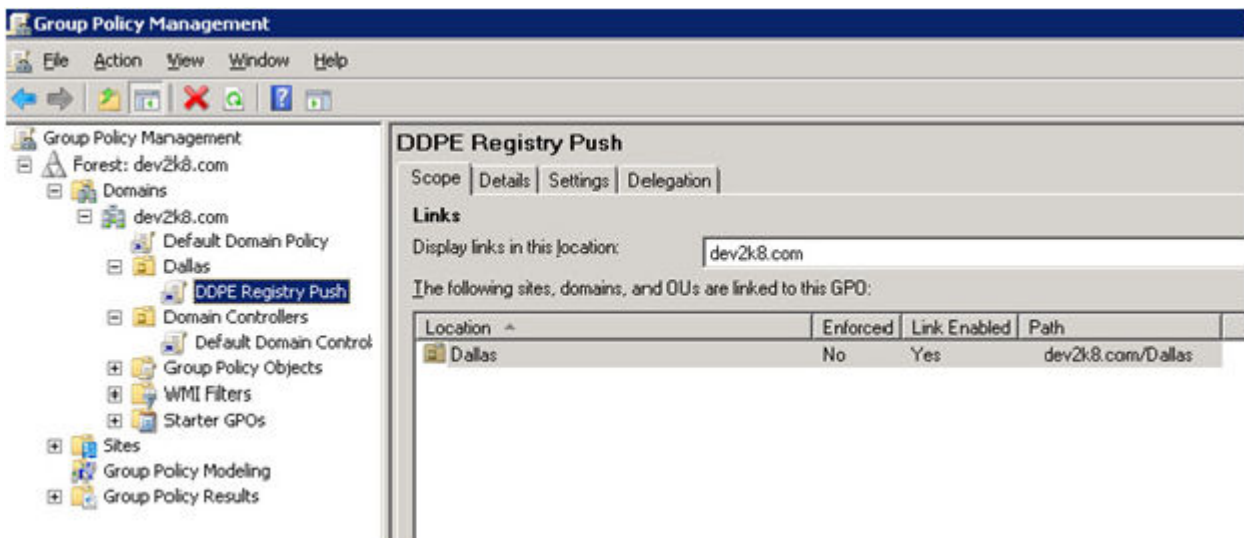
Group Policy Management

File Action View Window Help

Group Policy Management
Forest: dev2k8.com
Domains
dev2k8.com
Default Domain Policy
Dallas
DDPE Registry Push
Domain Controllers
Default Domain Control
Group Policy Objects
WMI Filters
Starter GPOs
Sites
Group Policy Modeling
Group Policy Results

DDPE Registry Push

Scope | Details | Settings | Delegation

Links

Display links in this location: dev2k8.com

The following sites, domains, and OUs are linked to this GPO:

| Location | Enforced | Link Enabled | Path |
|---|---|---|---|
| Dallas | No | Yes | dev2k8.com/Dallas |